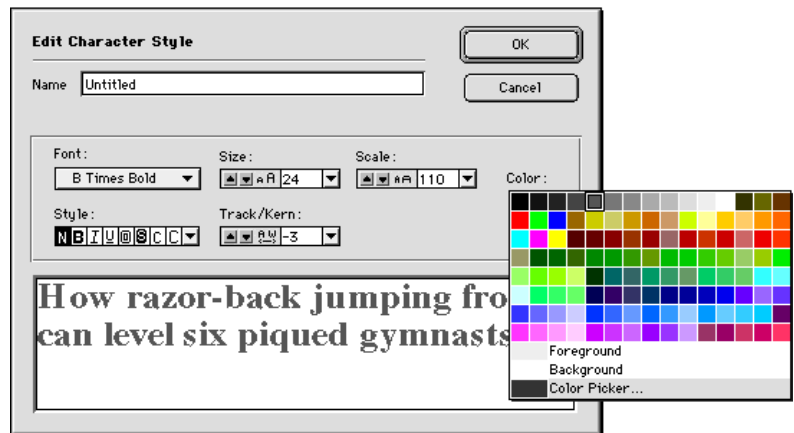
Edit Character Style

OK

Name Untitled

Cancel

Font:
B Times Bold

Size:
24

Scale:
110

Color:

Style:
N B I U O S C C

Track/Kern:
-3

How razor-back jumping fro
can level six piqued gymnasts

Foreground
Background
Color Picker...